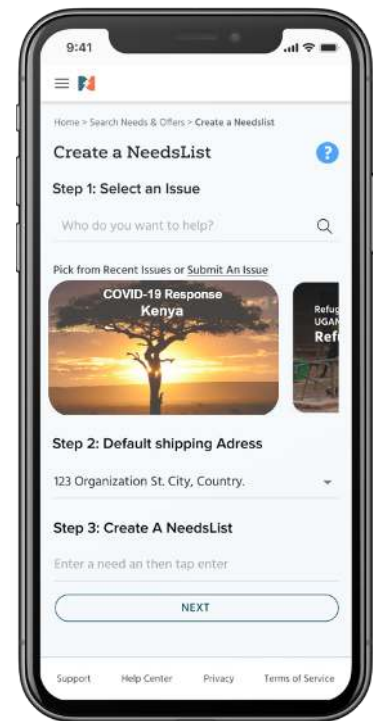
9:41

Home > Search Needs & Offers > Create a Needslist

Create a NeedsList

?

Step 1: Select an Issue

Who do you want to help?

Pick from Recent Issues or Submit An Issue

COVID-19 Response
Kenya

Refug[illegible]
UGAN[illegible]
Ref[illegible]

Step 2: Default shipping Adress

123 Organization St. City, Country.

Step 3: Create A NeedsList

Enter a need an then tap enter

NEXT

Support Help Center Privacy Terms of Service